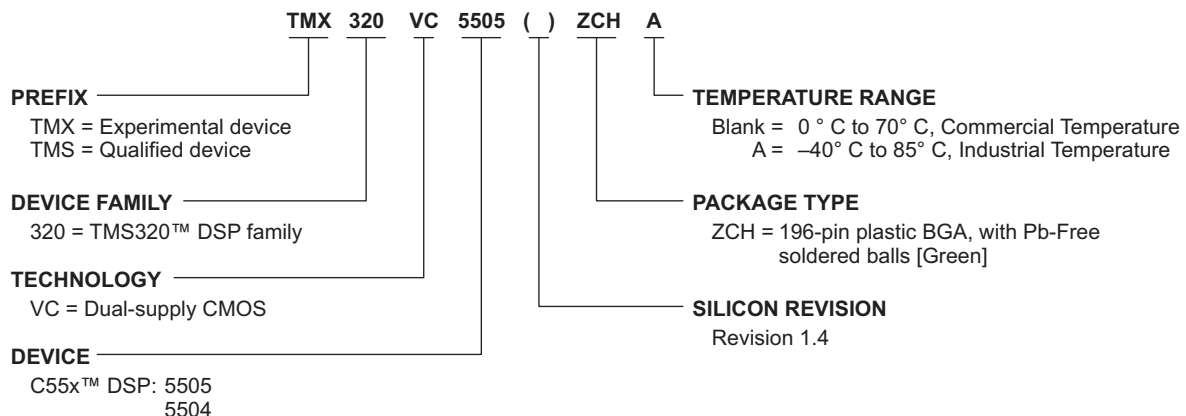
TMX 320 VC 5505 ( ) ZCH A

PREFIX
TMX = Experimental device
TMS = Qualified device

DEVICE FAMILY
320 = TMS320™ DSP family

TECHNOLOGY
VC = Dual-supply CMOS

DEVICE
C55x™ DSP: 5505
5504

TEMPERATURE RANGE
Blank = 0 ° C to 70° C, Commercial Temperature
A = –40° C to 85° C, Industrial Temperature

PACKAGE TYPE
ZCH = 196-pin plastic BGA, with Pb-Free soldered balls [Green]

SILICON REVISION
Revision 1.4